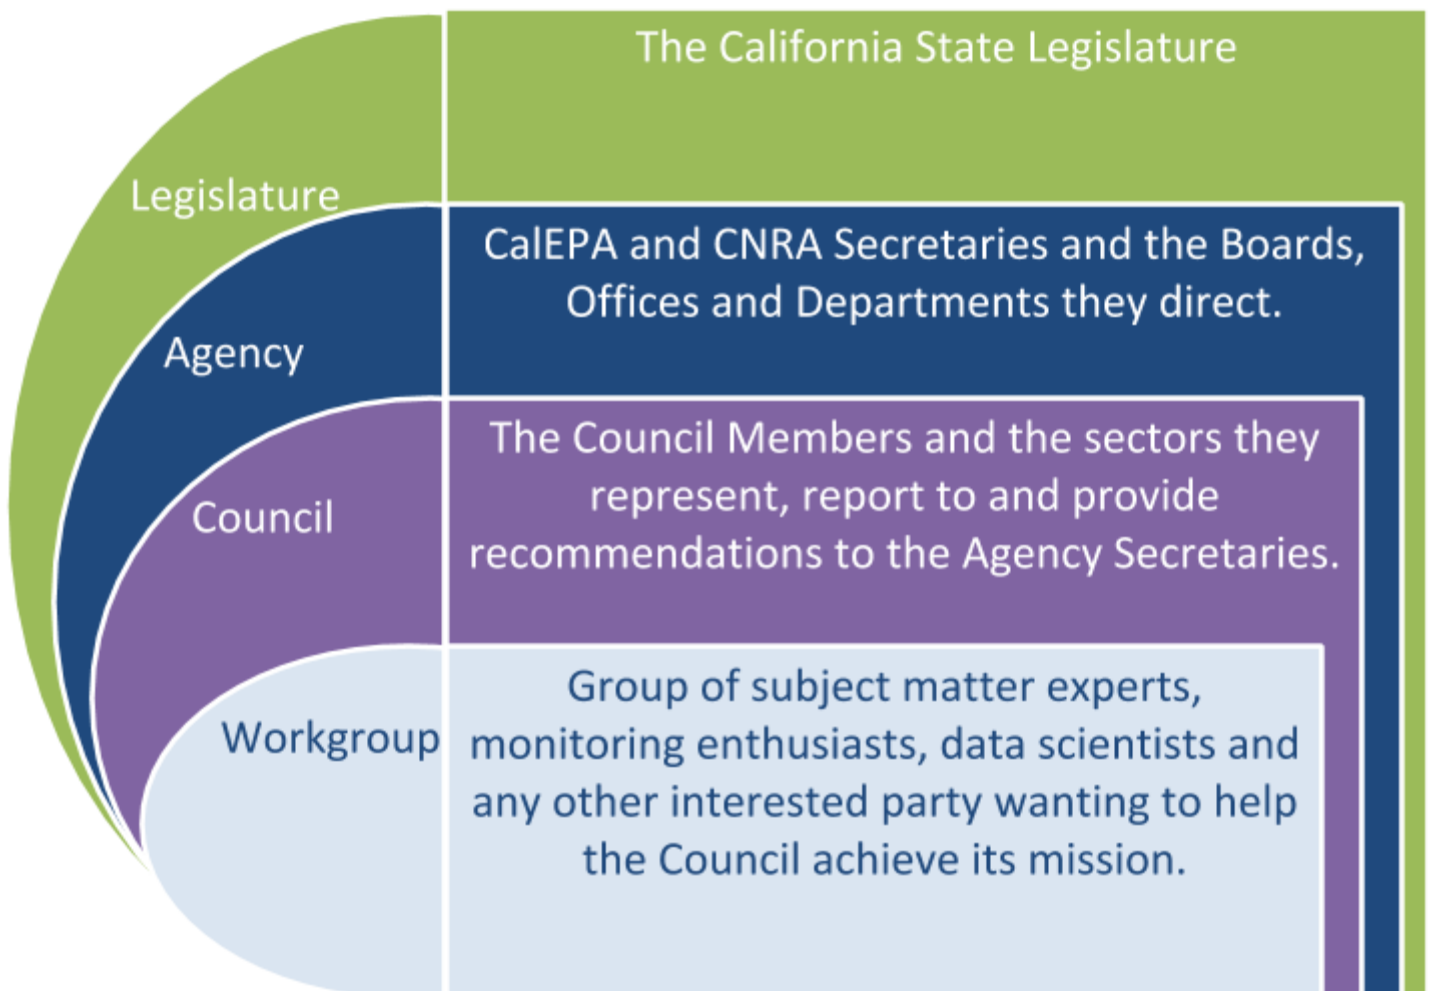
Legislature

The California State Legislature

Agency

CalEPA and CNRA Secretaries and the Boards, Offices and Departments they direct.

Council

The Council Members and the sectors they represent, report to and provide recommendations to the Agency Secretaries.

Workgroup

Group of subject matter experts, monitoring enthusiasts, data scientists and any other interested party wanting to help the Council achieve its mission.